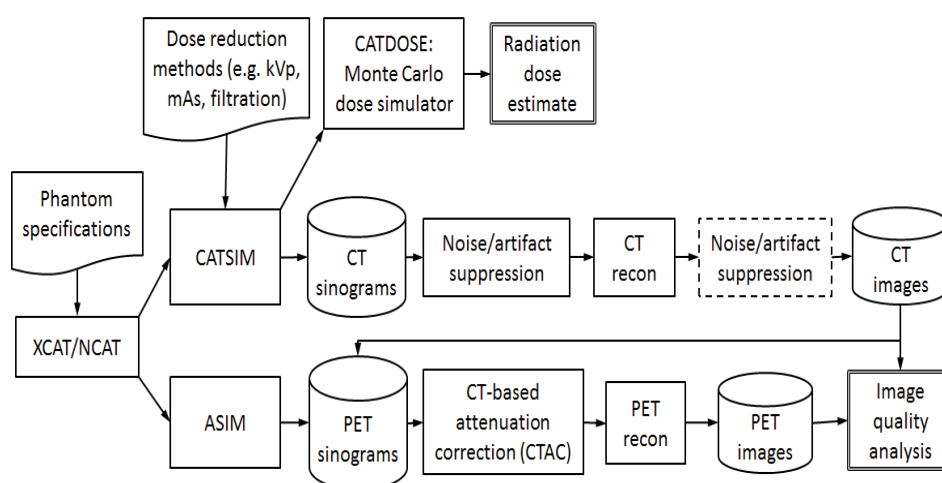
Dose reduction methods (e.g. kVp, mAs, filtration)

CATDOSE: Monte Carlo dose simulator

Radiation dose estimate

Phantom specifications

CATSIM

CT sinograms

Noise/artifact suppression

CT recon

Noise/artifact suppression

CT images

XCAT/NCAT

ASIM

PET sinograms

CT-based attenuation correction (CTAC)

PET recon

PET images

Image quality analysis